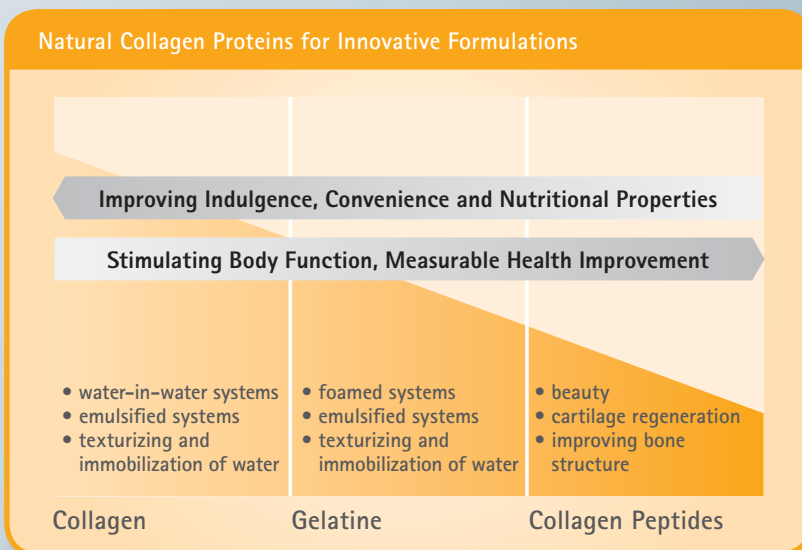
Natural Collagen Proteins for Innovative Formulations

Improving Indulgence, Convenience and Nutritional Properties

Stimulating Body Function, Measurable Health Improvement

- water-in-water systems
- emulsified systems
- texturizing and immobilization of water

- foamed systems
- emulsified systems
- texturizing and immobilization of water

- beauty
- cartilage regeneration
- improving bone structure

Collagen

Gelatine

Collagen Peptides